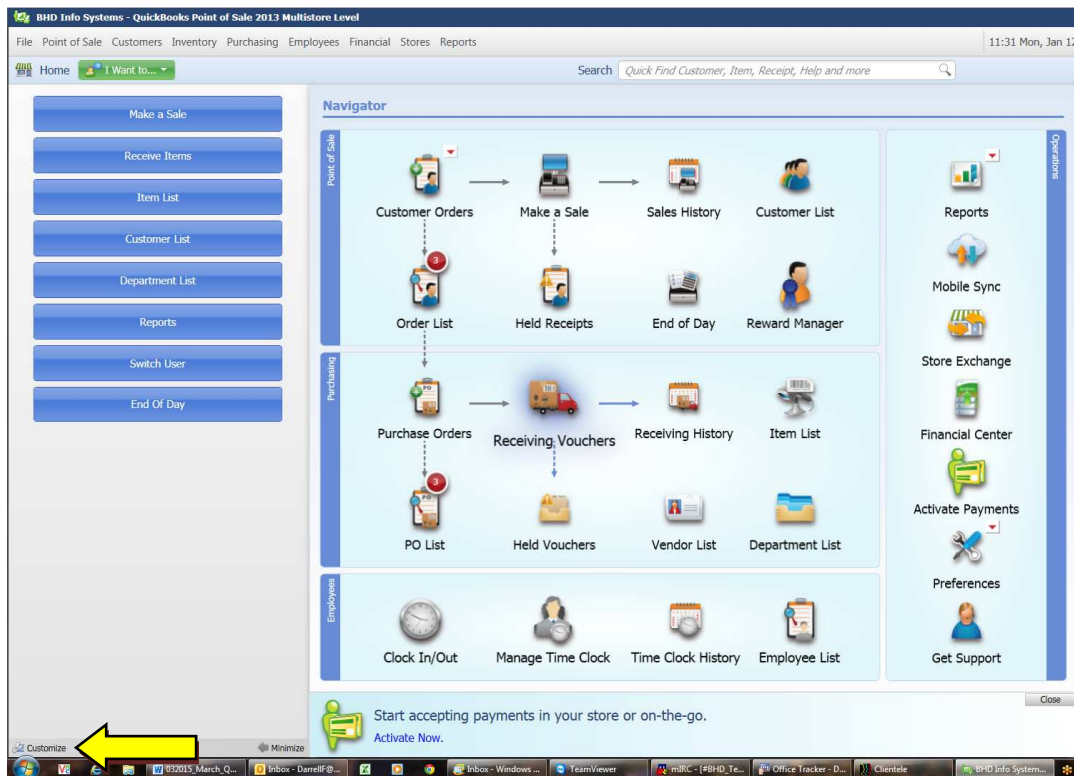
BHD Info Systems - QuickBooks Point of Sale 2013 Multistore Level

File Point of Sale Customers Inventory Purchasing Employees Financial Stores Reports 11:31 Mon, Jan 1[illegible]

Home I Want to... Search Quick Find Customer, Item, Receipt, Help and more

Make a Sale
Receive Items
Item List
Customer List
Department List
Reports
Switch User
End Of Day

Navigator

Point of Sale
Customer Orders
Make a Sale
Sales History
Customer List
3
Order List
Held Receipts
End of Day
Reward Manager

Purchasing
Purchase Orders
Receiving Vouchers
Receiving History
Item List
3
PO List
Held Vouchers
Vendor List
Department List

Employees
Clock In/Out
Manage Time Clock
Time Clock History
Employee List

Operations
Reports
Mobile Sync
Store Exchange
Financial Center
Activate Payments
Preferences
Get Support

Close
Start accepting payments in your store or on-the-go.
Activate Now.

Customize Minimize

032015_March_Q... Inbox - DarrellF@... Inbox - Windows ... TeamViewer mIRC - [#BHD_Te... Office Tracker - D... Clientele BHD Info System...